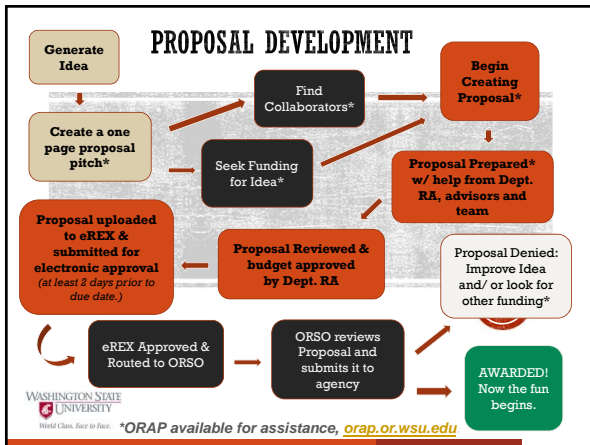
PROPOSAL DEVELOPMENT

Generate Idea

Create a one page proposal pitch*

Find Collaborators*

Seek Funding for Idea*

Begin Creating Proposal*

Proposal Prepared* w/ help from Dept. RA, advisors and team

Proposal Reviewed & budget approved by Dept. RA

Proposal uploaded to eREX & submitted for electronic approval (at least 2 days prior to due date.)

Proposal Denied: Improve Idea and/ or look for other funding*

eREX Approved & Routed to ORSO

ORSO reviews Proposal and submits it to agency

AWARDED! Now the fun begins.

WASHINGTON STATE UNIVERSITY
World Class. Face to Face.

*ORAP available for assistance, orap.or.wsu.edu